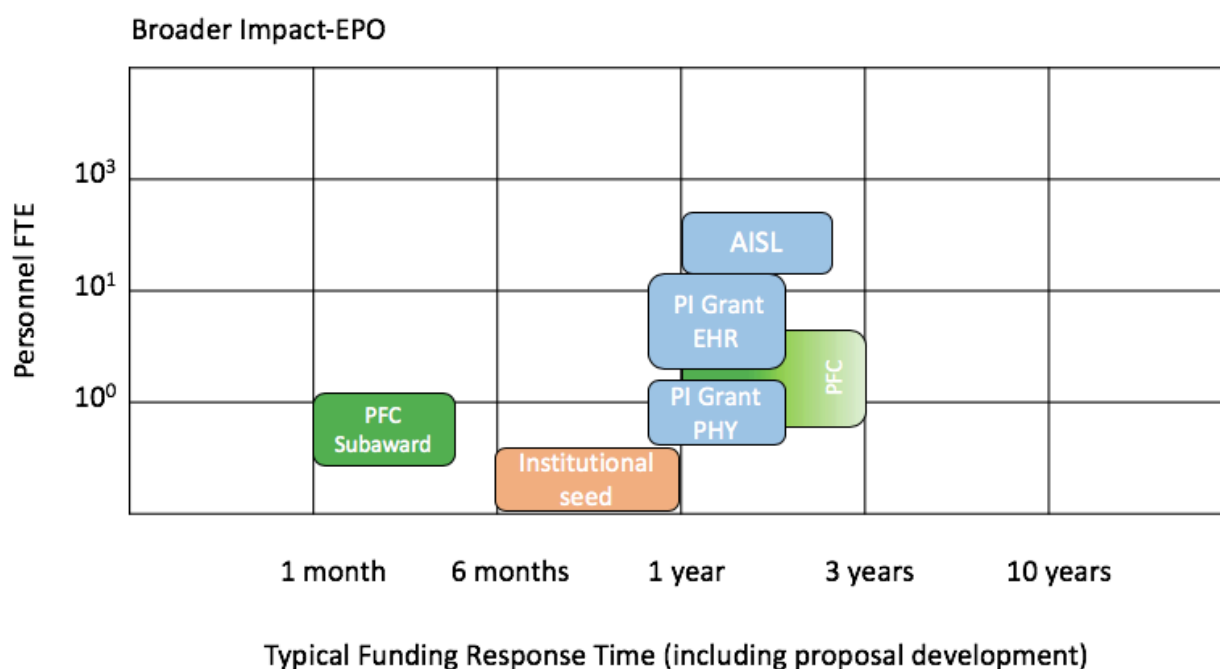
Broader Impact-EPO

Personnel FTE

$10^3$

$10^1$

$10^0$

AISL

PI Grant EHR

PFC

PI Grant PHY

PFC Subaward

Institutional seed

1 month

6 months

1 year

3 years

10 years

Typical Funding Response Time (including proposal development)